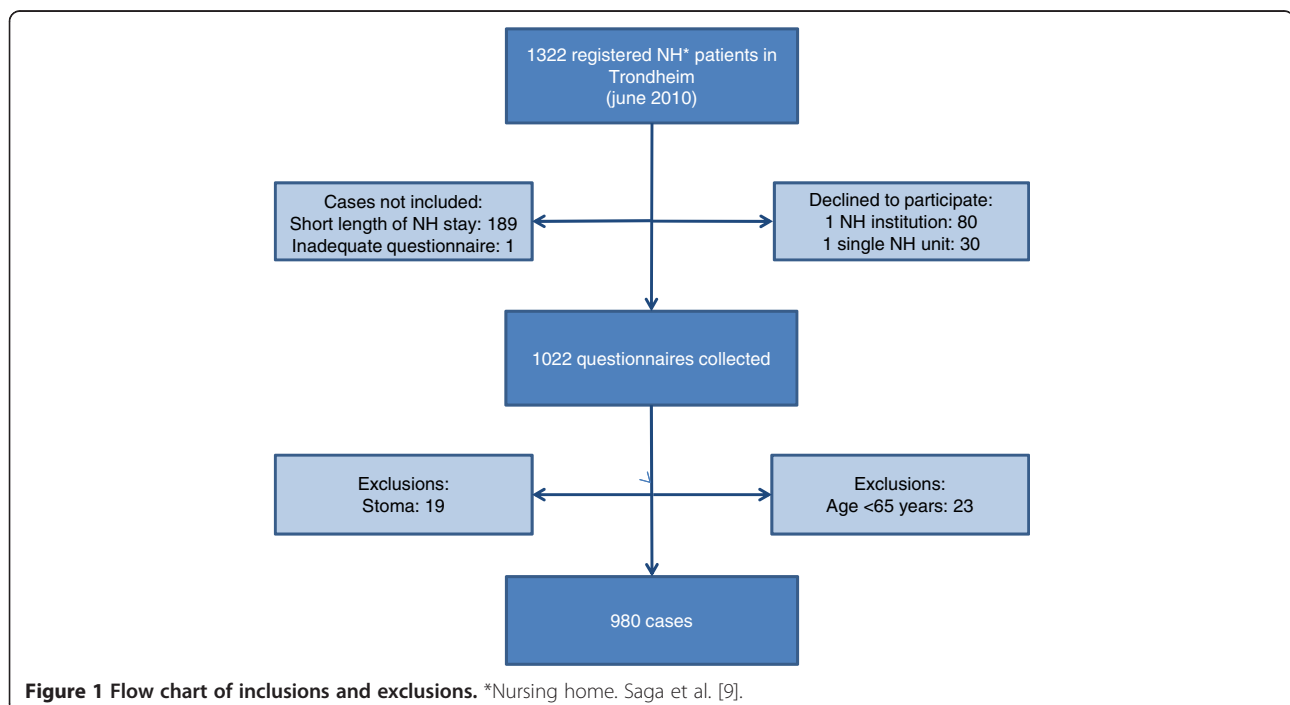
1322 registered NH* patients in Trondheim
(june 2010)

Cases not included:
Short length of NH stay: 189
Inadequate questionnaire: 1

Declined to participate:
1 NH institution: 80
1 single NH unit: 30

1022 questionnaires collected

Exclusions:
Stoma: 19

Exclusions:
Age <65 years: 23

980 cases

**Figure 1 Flow chart of inclusions and exclusions.** *Nursing home. Saga et al. [9].